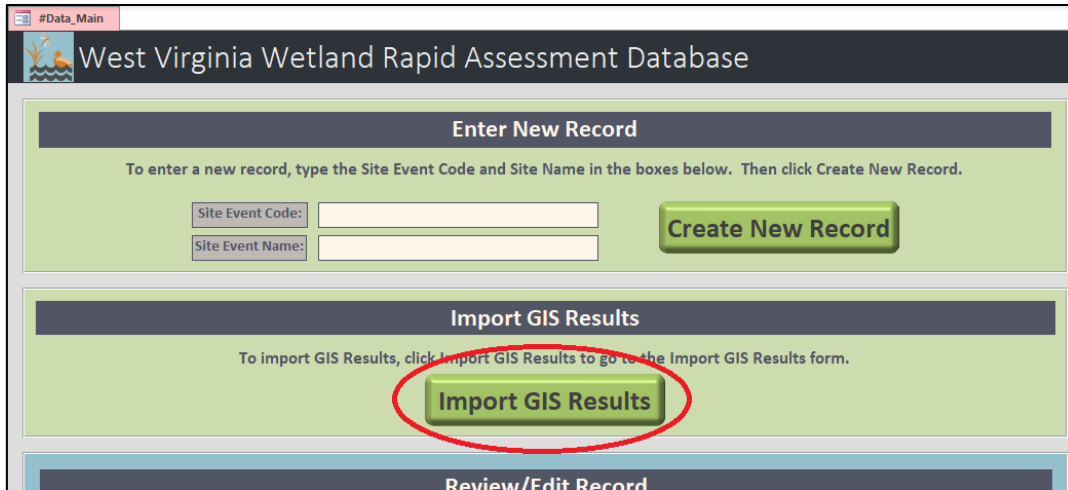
#Data_Main

West Virginia Wetland Rapid Assessment Database

Enter New Record

To enter a new record, type the Site Event Code and Site Name in the boxes below. Then click Create New Record.

Site Event Code:

Site Event Name:

Create New Record

Import GIS Results

To import GIS Results, click Import GIS Results to go to the Import GIS Results form.

Import GIS Results

Review/Edit Record